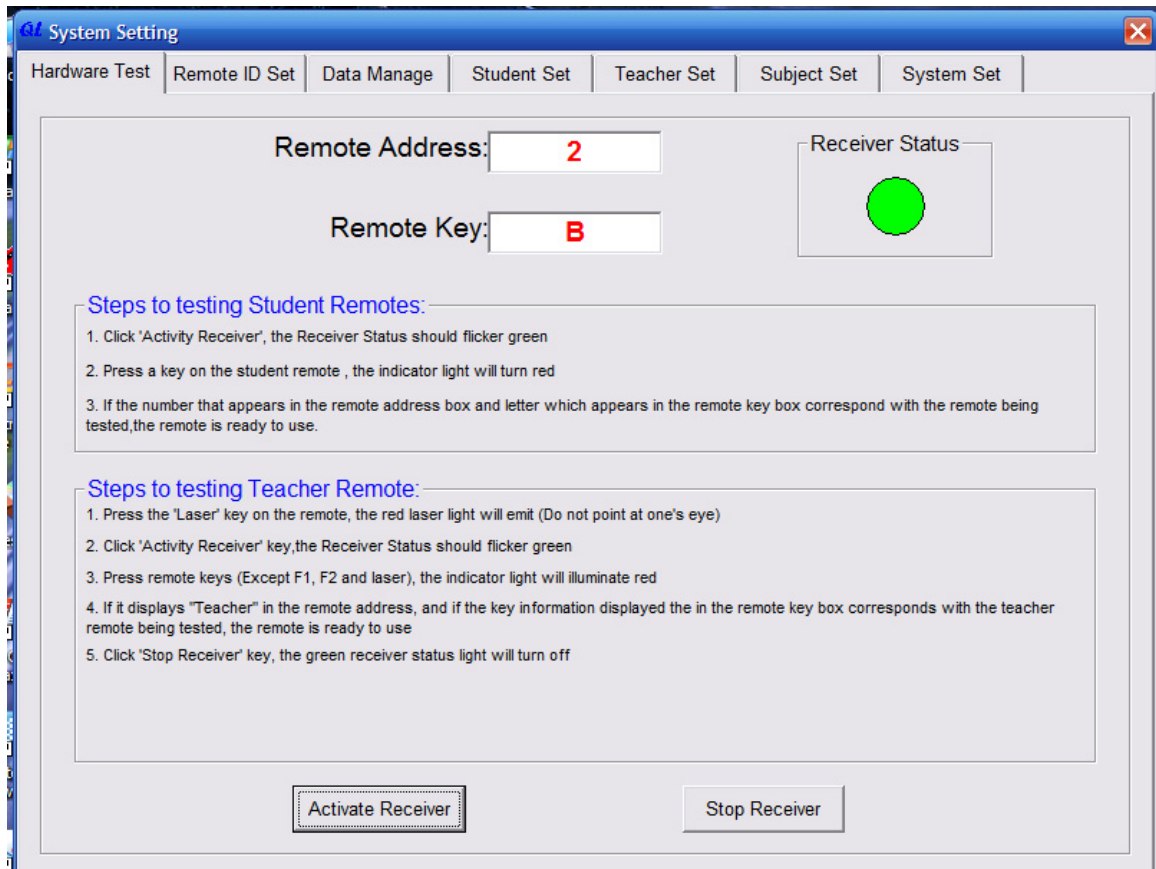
QL System Setting

Hardware Test | Remote ID Set | Data Manage | Student Set | Teacher Set | Subject Set | System Set

Remote Address: 2

Remote Key: B

Receiver Status

Steps to testing Student Remotes:

1. Click 'Activity Receiver', the Receiver Status should flicker green

2. Press a key on the student remote , the indicator light will turn red

3. If the number that appears in the remote address box and letter which appears in the remote key box correspond with the remote being tested,the remote is ready to use.

Steps to testing Teacher Remote:

1. Press the 'Laser' key on the remote, the red laser light will emit (Do not point at one's eye)

2. Click 'Activity Receiver' key,the Receiver Status should flicker green

3. Press remote keys (Except F1, F2 and laser), the indicator light will illuminate red

4. If it displays "Teacher" in the remote address, and if the key information displayed the in the remote key box corresponds with the teacher remote being tested, the remote is ready to use

5. Click 'Stop Receiver' key, the green receiver status light will turn off

Activate Receiver

Stop Receiver